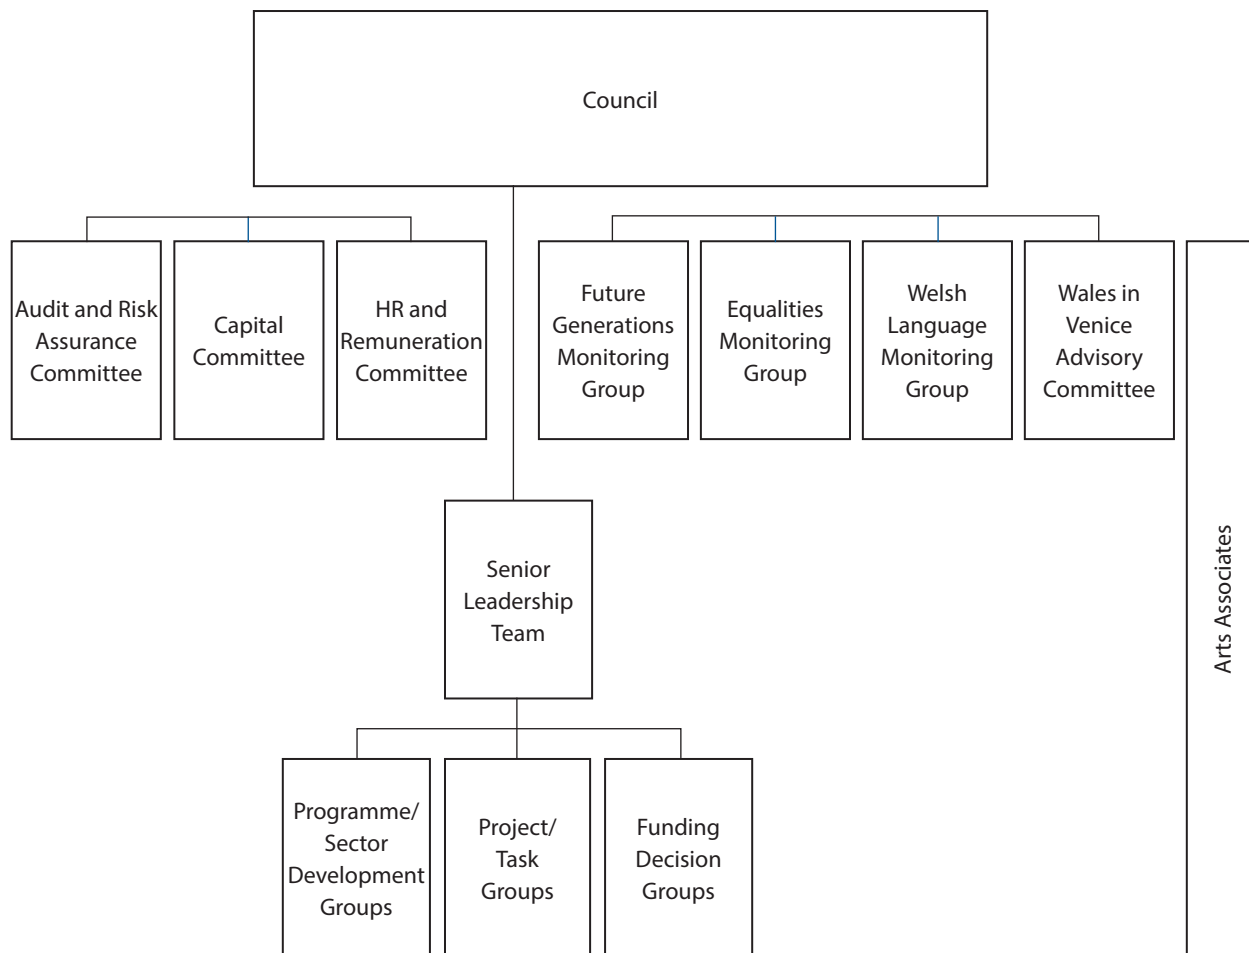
Council

Audit and Risk Assurance Committee

Capital Committee

HR and Remuneration Committee

Future Generations Monitoring Group

Equalities Monitoring Group

Welsh Language Monitoring Group

Wales in Venice Advisory Committee

Arts Associates

Senior Leadership Team

Programme/ Sector Development Groups

Project/ Task Groups

Funding Decision Groups